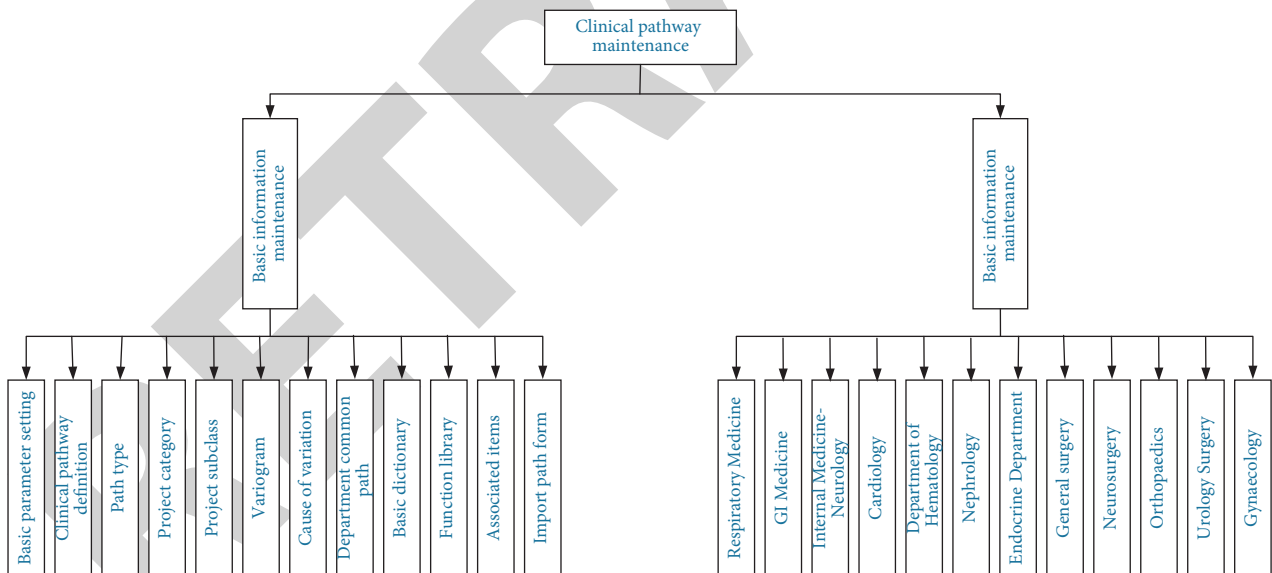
Clinical pathway maintenance

Basic information maintenance

Basic information maintenance

Basic parameter setting

Clinical pathway definition

Path type

Project category

Project subclass

Variogram

Cause of variation

Department common path

Basic dictionary

Function library

Associated items

Import path form

Respiratory Medicine

GI Medicine

Internal Medicine-Neurology

Cardiology

Department of Hematology

Nephrology

Endocrine Department

General surgery

Neurosurgery

Orthopaedics

Urology Surgery

Gynaecology